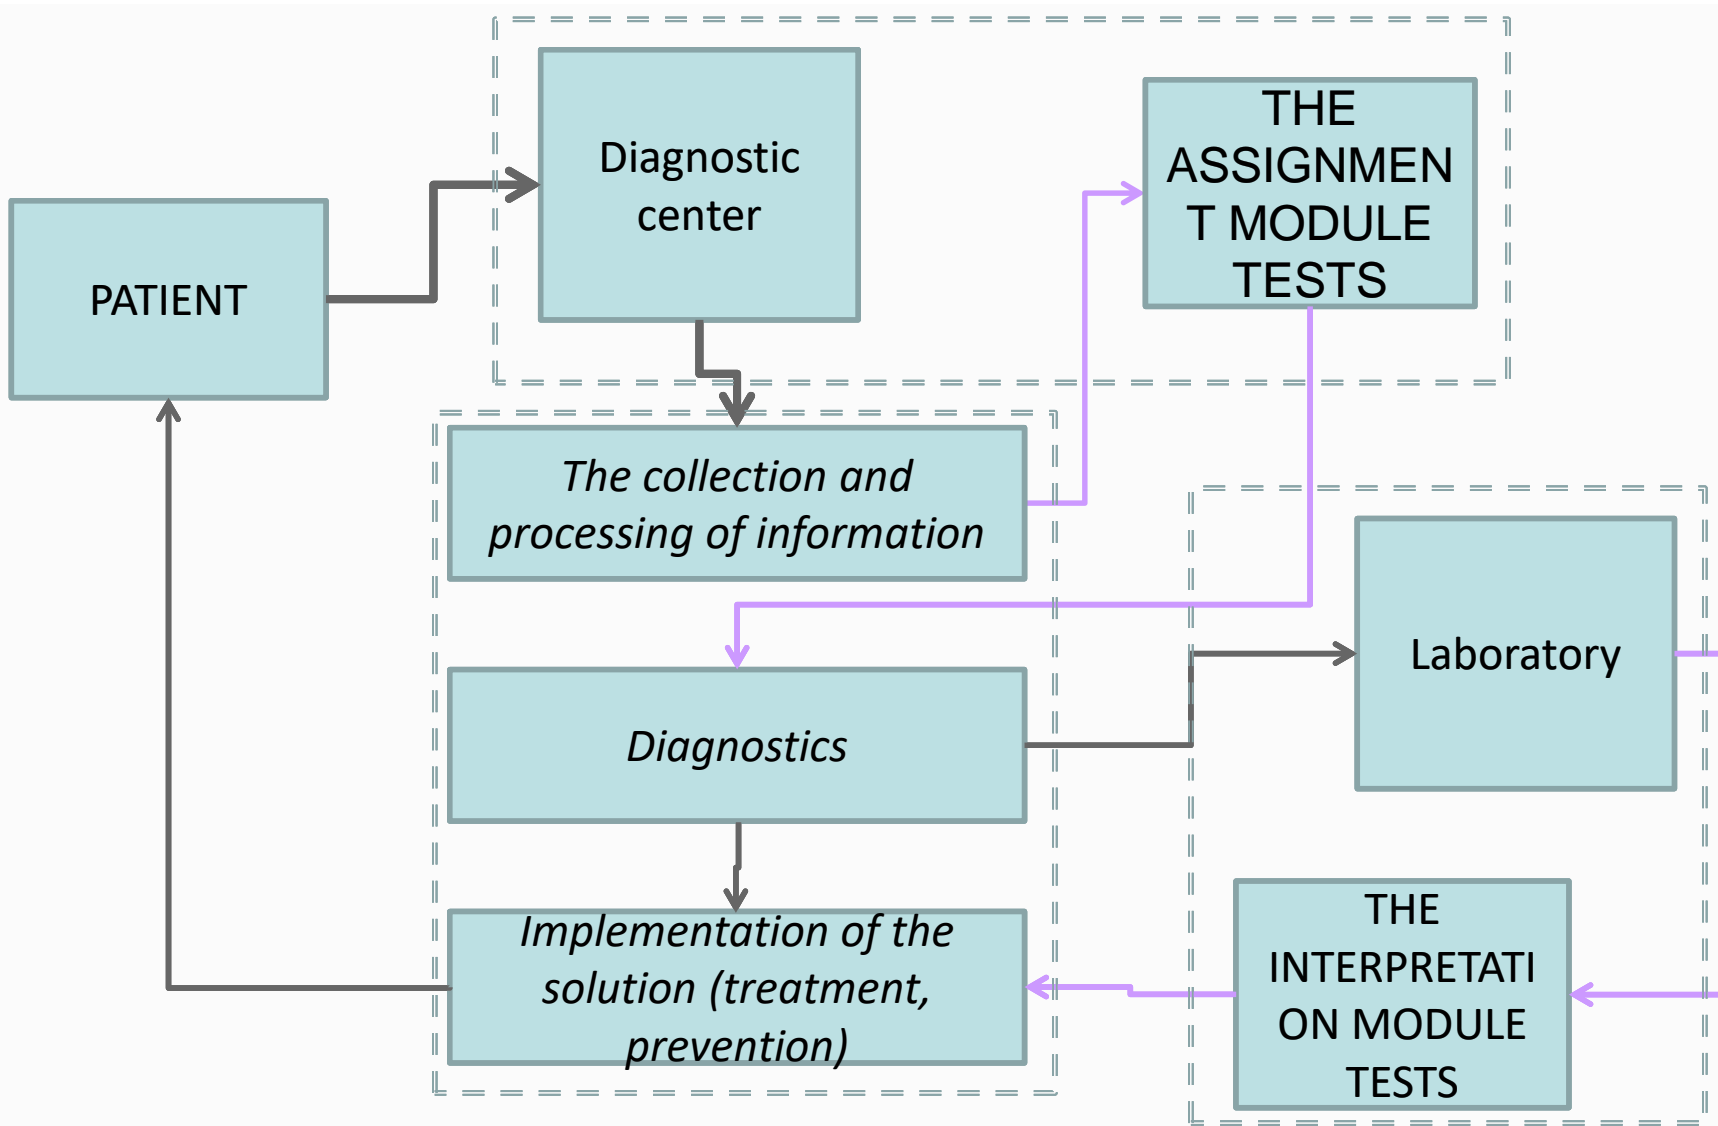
PATIENT

Diagnostic center

THE ASSIGNMENT MODULE TESTS

*The collection and processing of information*

Laboratory

*Diagnostics*

*Implementation of the solution (treatment, prevention)*

THE INTERPRETATION MODULE TESTS